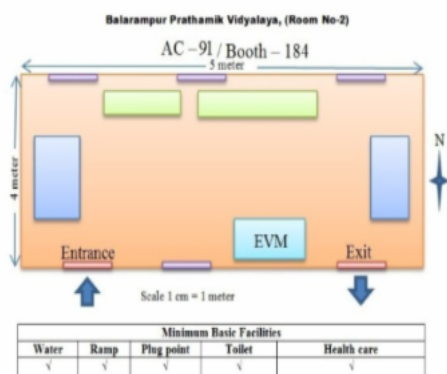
Balarampur Prathamik Vidyalaya, (Room No-2)

AC – 91 / Booth – 184

5 meter

4 meter

N

EVM

Entrance

Exit

Scale 1 cm = 1 meter

| Minimum Basic Facilities | | | | |
|---|---|---|---|---|
| Water | Ramp | Plug point | Toilet | Health care |
| √ | √ | √ | √ | √ |